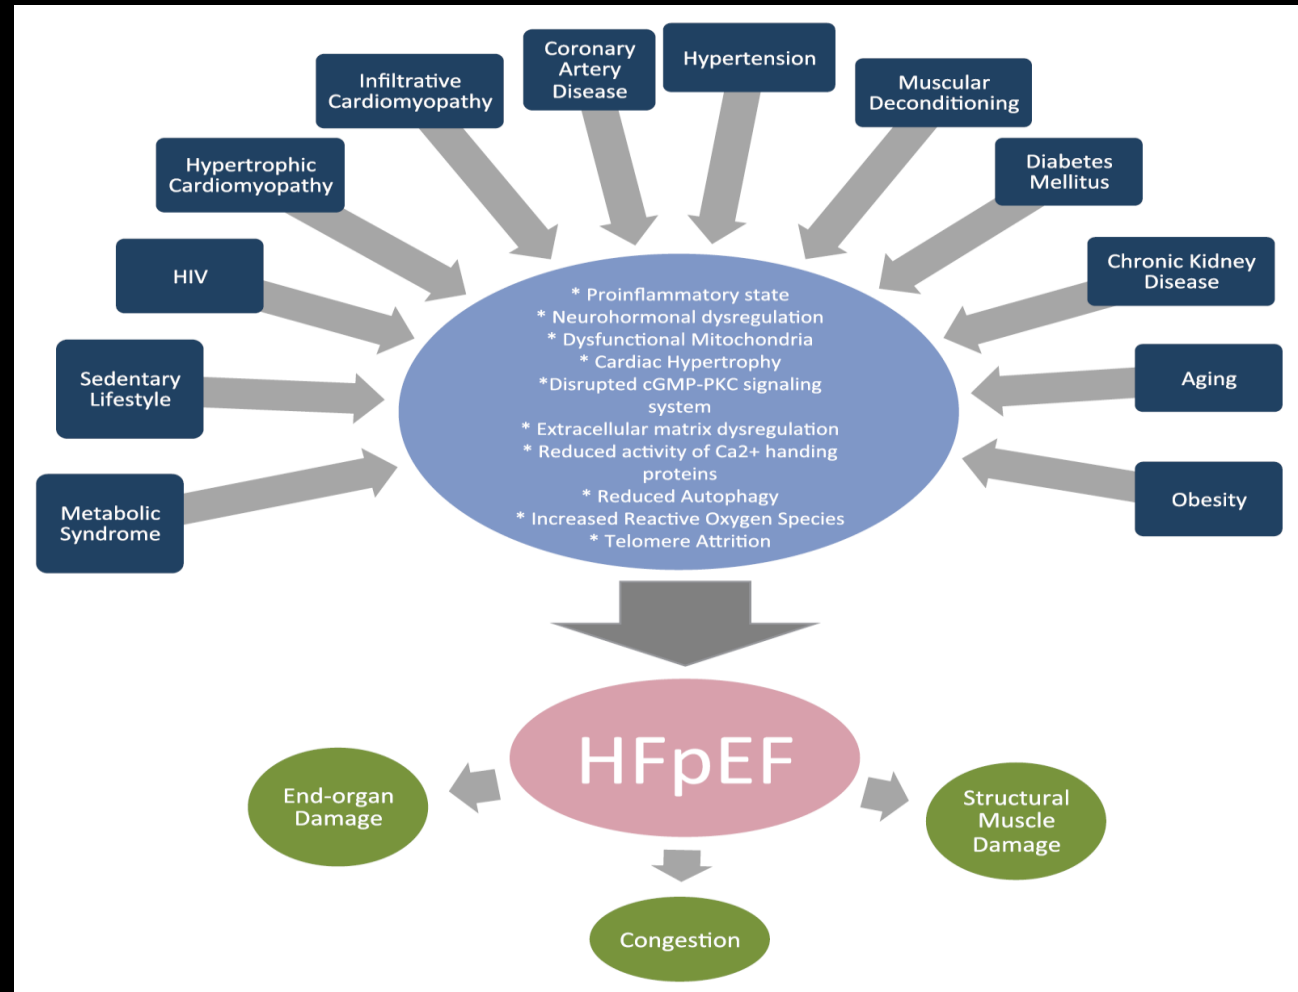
Infiltrative Cardiomyopathy

Coronary Artery Disease

Hypertension

Muscular Deconditioning

Hypertrophic Cardiomyopathy

Diabetes Mellitus

HIV

Chronic Kidney Disease

Sedentary Lifestyle

Aging

Metabolic Syndrome

Obesity

* Proinflammatory state
* Neurohormonal dysregulation
* Dysfunctional Mitochondria
* Cardiac Hypertrophy
*Disrupted cGMP-PKC signaling system
* Extracellular matrix dysregulation
* Reduced activity of Ca2+ handing proteins
* Reduced Autophagy
* Increased Reactive Oxygen Species
* Telomere Attrition

HFpEF

End-organ Damage

Structural Muscle Damage

Congestion